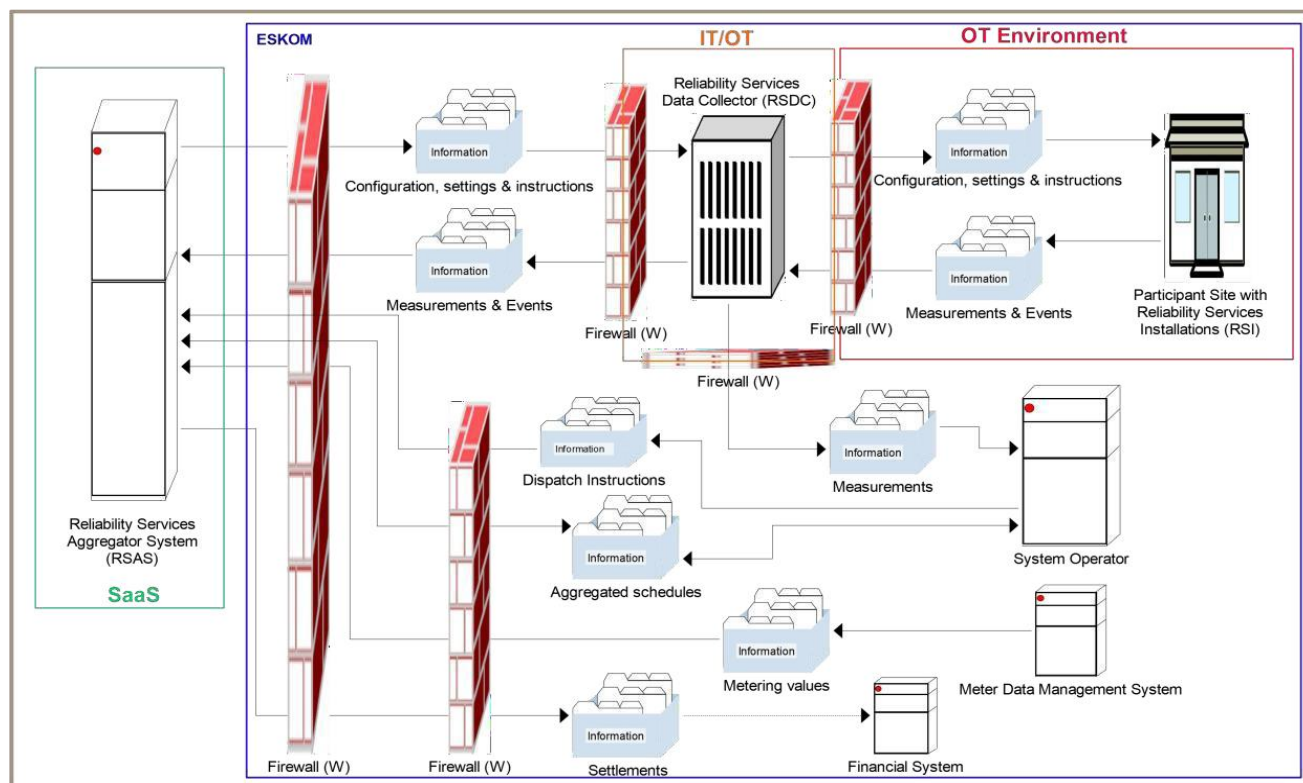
ESKOM

IT/OT

OT Environment

Reliability Services Data Collector (RSDC)

Information

Configuration, settings & instructions

Information

Configuration, settings & instructions

Information

Measurements & Events

Information

Measurements & Events

Participant Site with Reliability Services Installations (RSI)

Firewall (W)

Firewall (W)

Firewall (W)

Information

Dispatch Instructions

Information

Measurements

Reliability Services Aggregator System (RSAS)

SaaS

Information

Aggregated schedules

System Operator

Information

Metering values

Meter Data Management System

Information

Settlements

Financial System

Firewall (W)

Firewall (W)